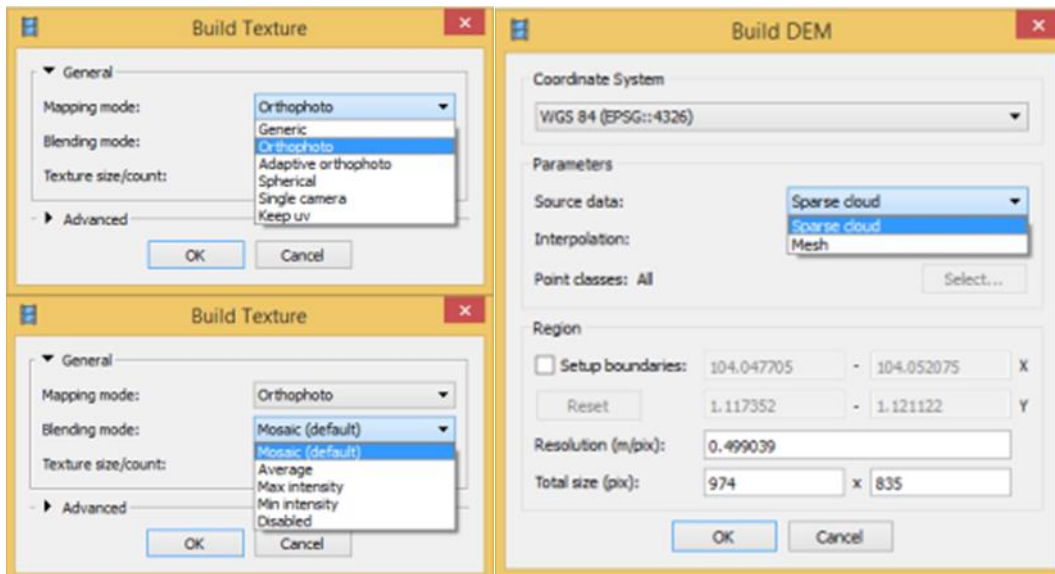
Build Texture

General

Mapping mode: Orthophoto

Generic
Orthophoto
Adaptive orthophoto
Spherical
Single camera
Keep uv

Blending mode:

Texture size/count:

Advanced

OK Cancel

Build Texture

General

Mapping mode: Orthophoto

Blending mode: Mosaic (default)

Mosaic (default)
Average
Max intensity
Min intensity
Disabled

Texture size/count:

Advanced

OK Cancel

Build DEM

Coordinate System

WGS 84 (EPSG::4326)

Parameters

Source data: Sparse cloud

Sparse cloud
Mesh

Interpolation:

Point classes: All

Select...

Region

Setup boundaries: 104.047705 - 104.052075 X

Reset 1.117352 - 1.121122 Y

Resolution (m/pix): 0.499039

Total size (pix): 974 x 835

OK Cancel